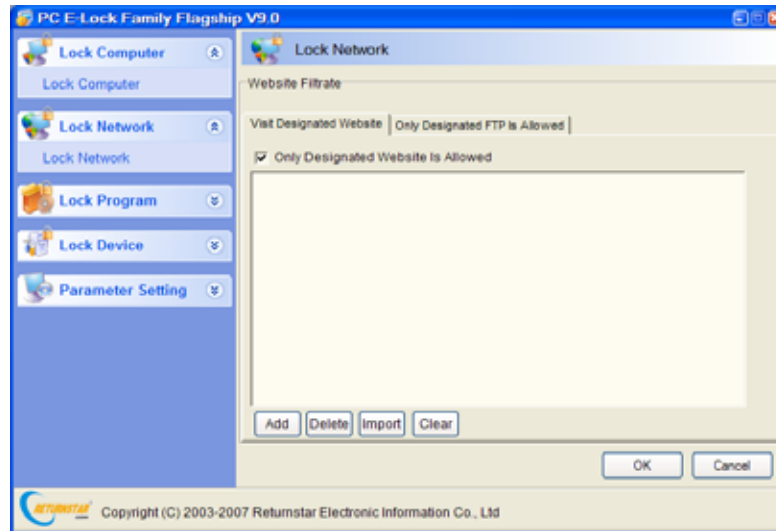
PC E-Lock Family Flagship V9.0

Lock Computer
Lock Computer

Lock Network
Lock Network

Lock Program

Lock Device

Parameter Setting

Lock Network

Website Filtrate

Visit Designated Website | Only Designated FTP Is Allowed

Only Designated Website Is Allowed

Add | Delete | Import | Clear

OK | Cancel

RETURNSTAR

Copyright (C) 2003-2007 Returnstar Electronic Information Co., Ltd